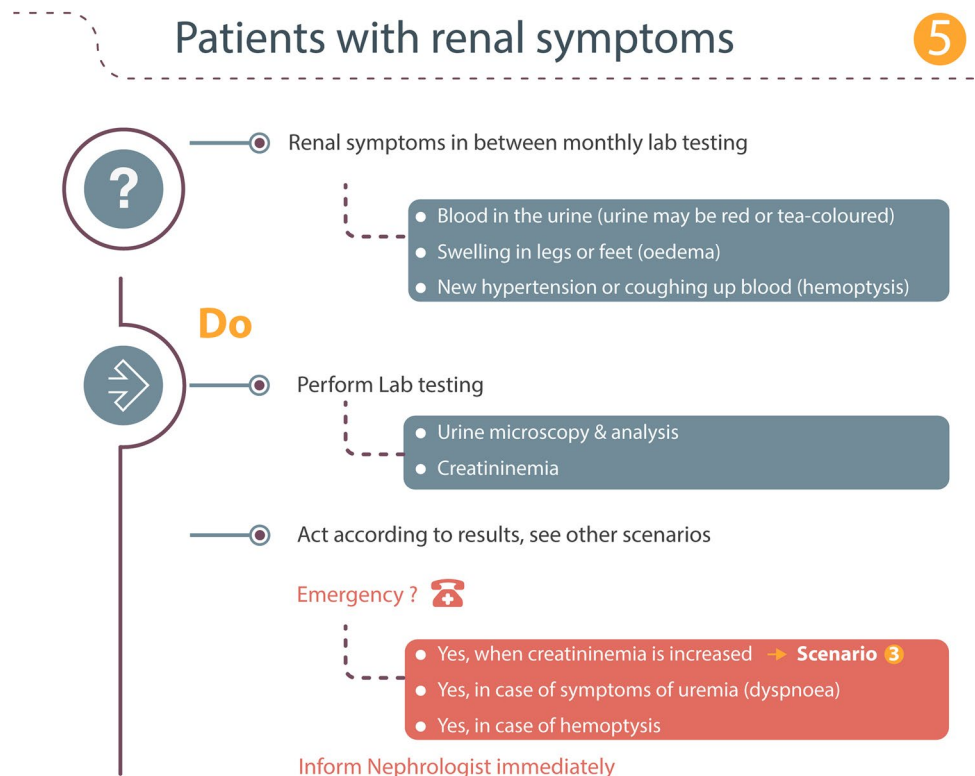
Patients with renal symptoms

5

?

Renal symptoms in between monthly lab testing

- Blood in the urine (urine may be red or tea-coloured)
- Swelling in legs or feet (oedema)
- New hypertension or coughing up blood (hemoptysis)

Do

Perform Lab testing

- Urine microscopy & analysis
- Creatininemia

Act according to results, see other scenarios

Emergency ?

- Yes, when creatininemia is increased → Scenario 3
- Yes, in case of symptoms of uremia (dyspnoea)
- Yes, in case of hemoptysis

Inform Nephrologist immediately